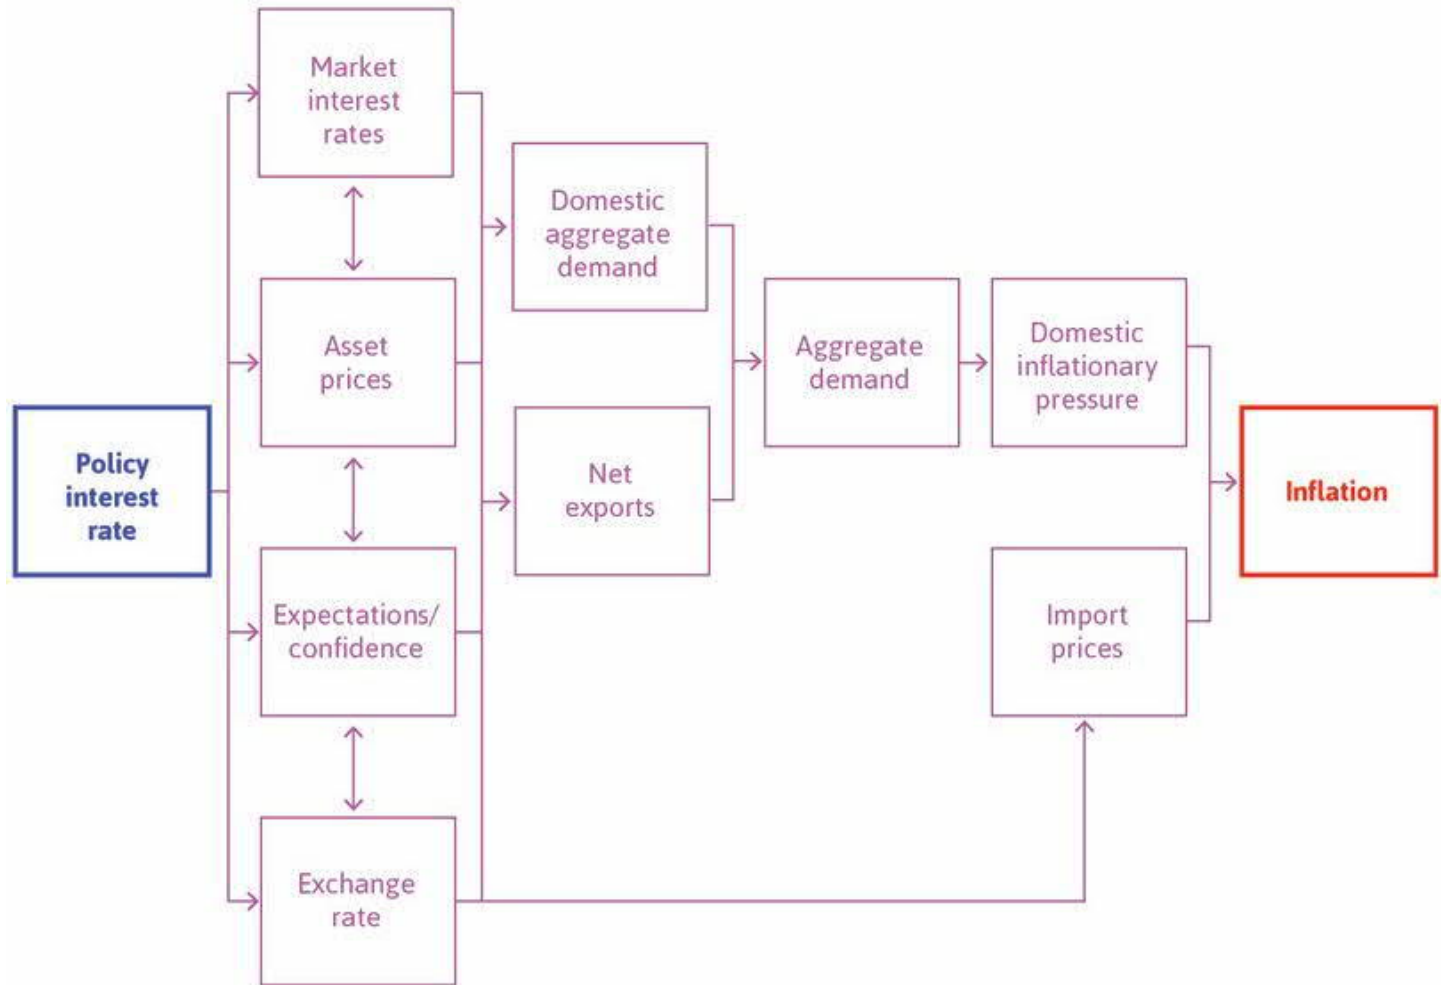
Policy interest rate

Market interest rates

Asset prices

Expectations/ confidence

Exchange rate

Domestic aggregate demand

Net exports

Aggregate demand

Domestic inflationary pressure

Import prices

Inflation